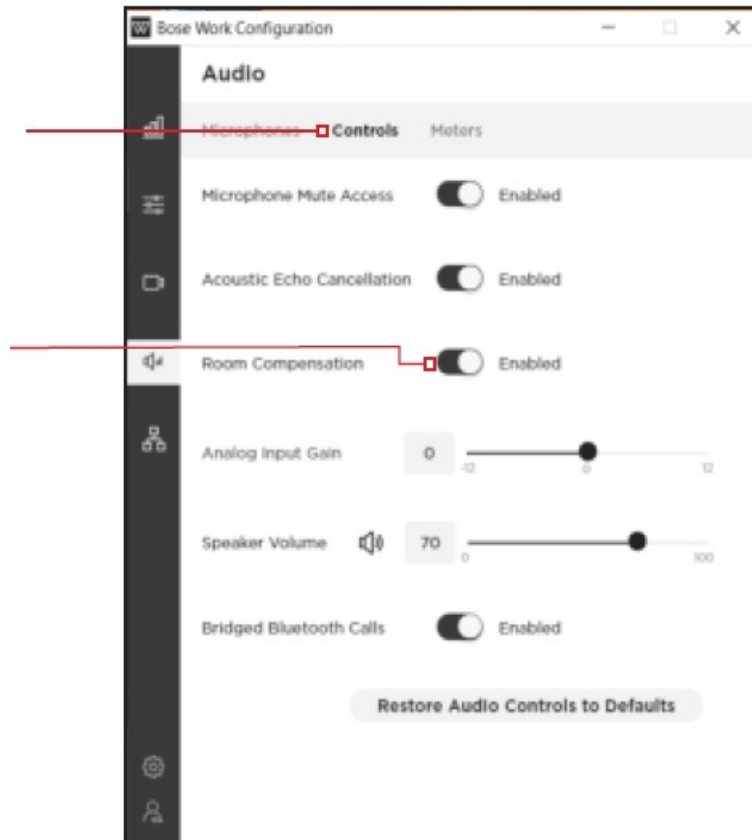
Bose Work Configuration

Audio

Microphones Controls Meters

Microphone Mute Access Enabled

Acoustic Echo Cancellation Enabled

Room Compensation Enabled

Analog Input Gain 0 -12 0 12

Speaker Volume 70 0 100

Bridged Bluetooth Calls Enabled

Restore Audio Controls to Defaults